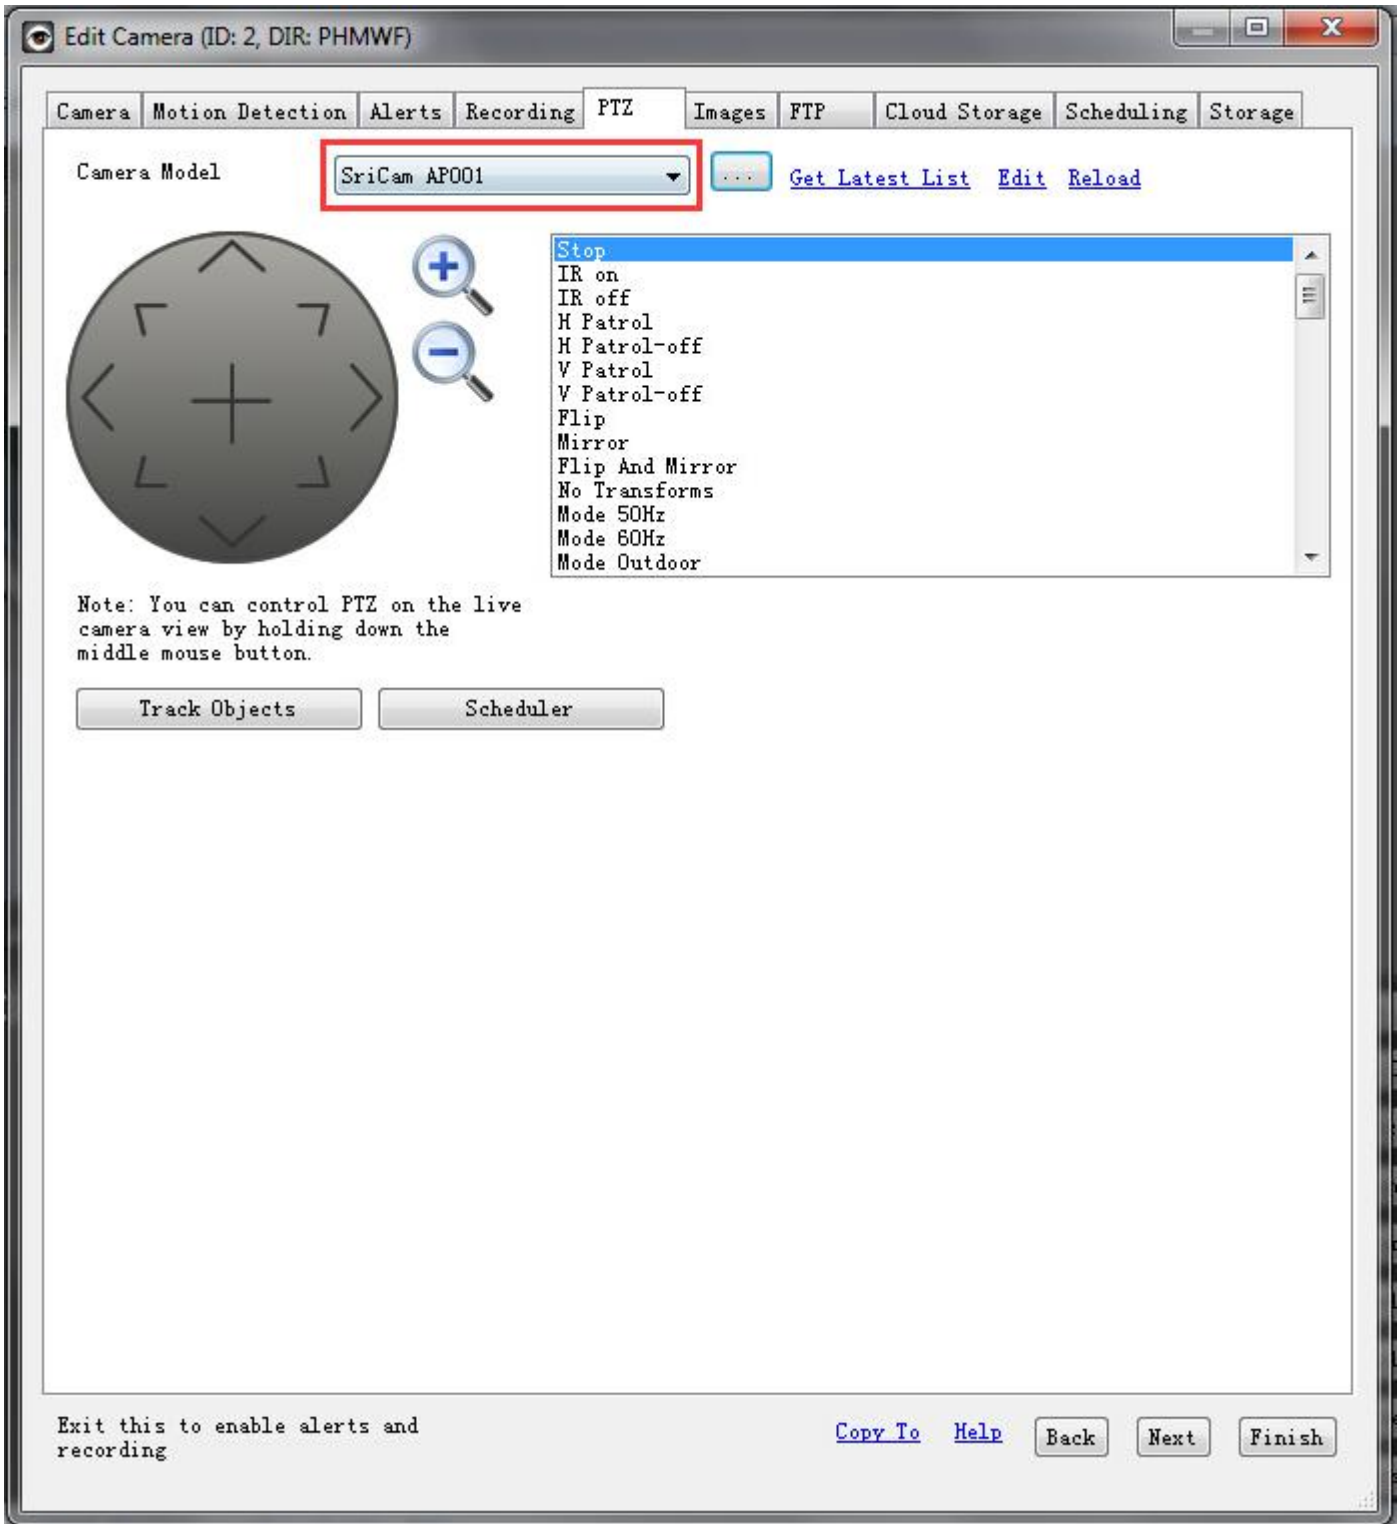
Edit Camera (ID: 2, DIR: PHMWF)

Camera | Motion Detection | Alerts | Recording | PTZ | Images | FTP | Cloud Storage | Scheduling | Storage

Camera Model

SriCam AP001

...

Get Latest List Edit Reload

Stop
IR on
IR off
H Patrol
H Patrol-off
V Patrol
V Patrol-off
Flip
Mirror
Flip And Mirror
No Transforms
Mode 50Hz
Mode 60Hz
Mode Outdoor

Note: You can control PTZ on the live camera view by holding down the middle mouse button.

Track Objects

Scheduler

Exit this to enable alerts and recording

Copy To Help Back Next Finish